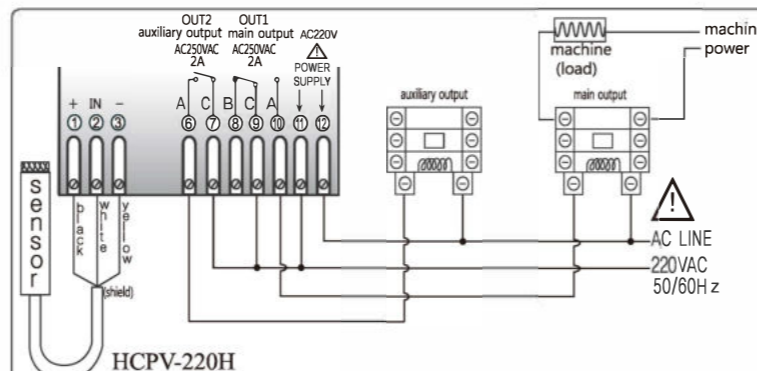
OUT2 auxiliary output AC250VAC 2A

OUT1 main output AC250VAC 2A

AC220V POWER SUPPLY

machine (load)

machin

power

+ IN −

① ② ③

A C B C A

⑥ ⑦ ⑧ ⑨ ⑩ ⑪ ⑫

auxiliary output

main output

sensor

black

white

yellow

(shield)

AC LINE

220VAC 50/60Hz

HCPV-220H